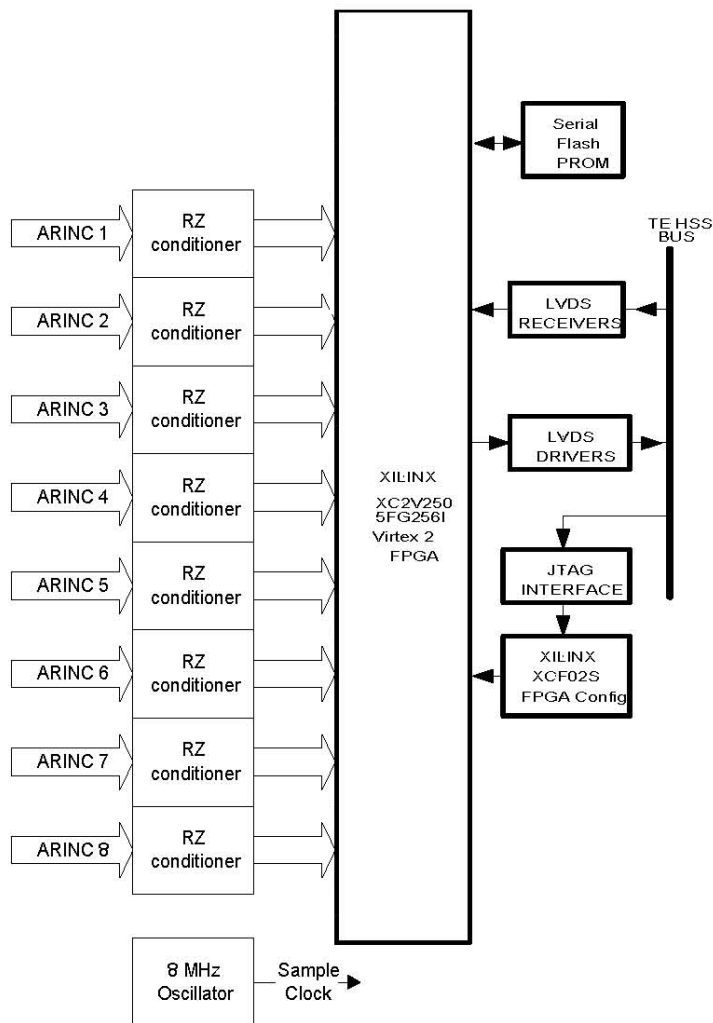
ARINC 1
RZ conditioner
ARINC 2
RZ conditioner
ARINC 3
RZ conditioner
ARINC 4
RZ conditioner
ARINC 5
RZ conditioner
ARINC 6
RZ conditioner
ARINC 7
RZ conditioner
ARINC 8
RZ conditioner

8 MHz Oscillator
Sample Clock

XILINX
XC2V250 5FG256I
Virtex 2
FPGA

Serial Flash PROM

TE HSS BUS

LVDS RECEIVERS

LVDS DRIVERS

JTAG INTERFACE

XILINX XCF02S FPGA Config